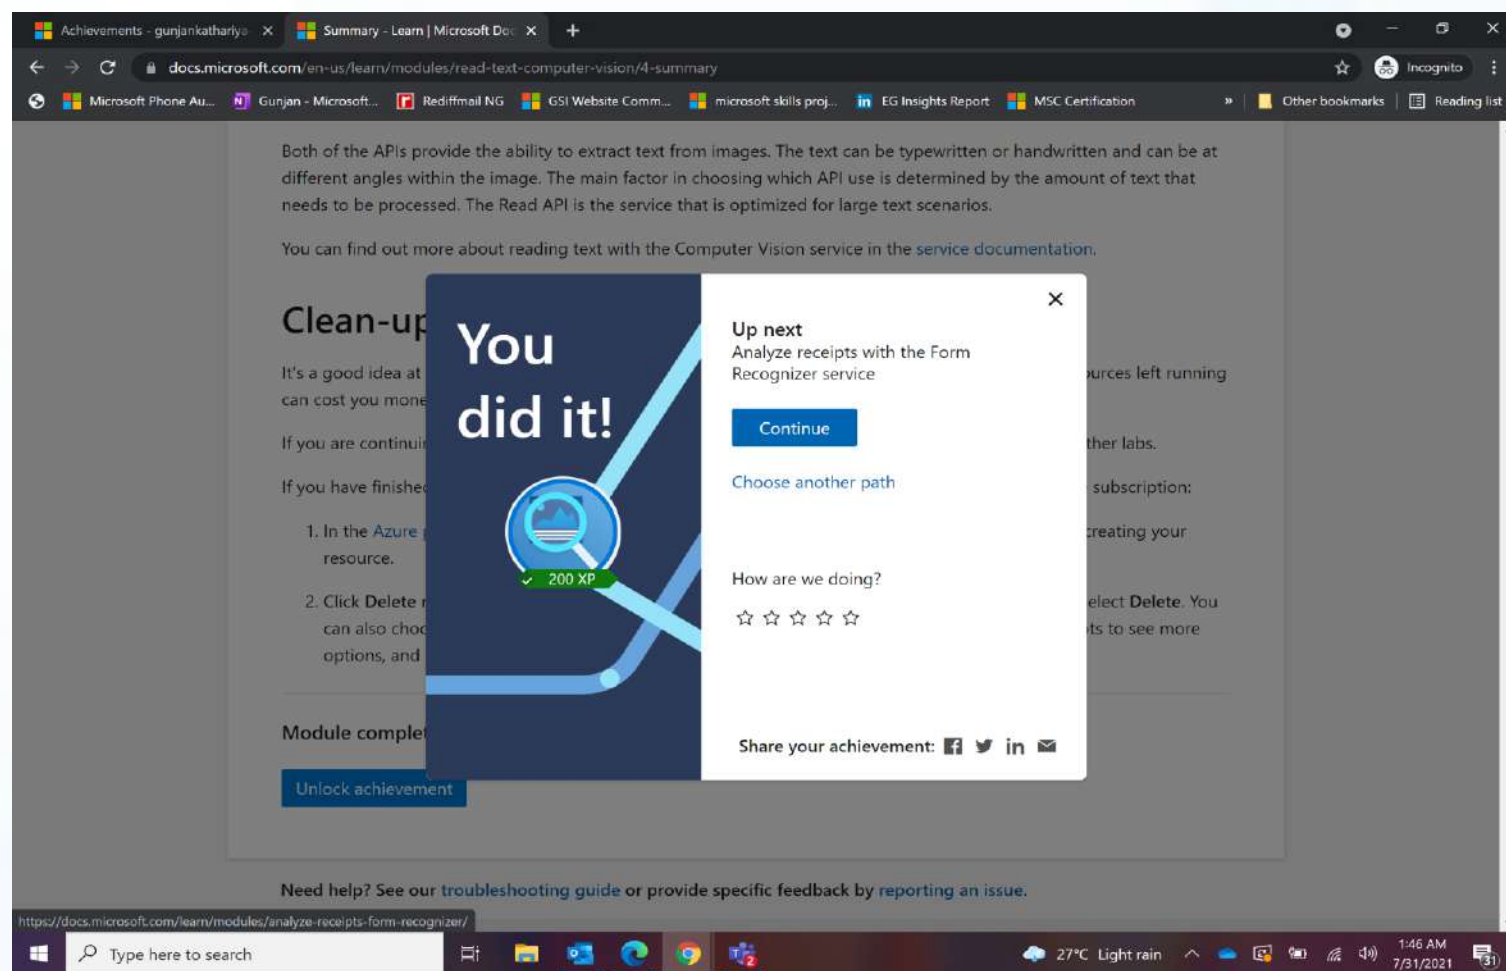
Achievements - gunjankatharlya ×
Summary - Learn | Microsoft Doc ×
+

docs.microsoft.com/en-us/learn/modules/read-text-computer-vision/4-summary

Incognito

Microsoft Phone Au... Gunjan - Microsoft... Rediffmail NG GSI Website Comm... microsoft skills proj... EG Insights Report MSC Certification » Other bookmarks Reading list

Both of the APIs provide the ability to extract text from images. The text can be typewritten or handwritten and can be at different angles within the image. The main factor in choosing which API use is determined by the amount of text that needs to be processed. The Read API is the service that is optimized for large text scenarios.

You can find out more about reading text with the Computer Vision service in the service documentation.

Clean-up

It's a good idea at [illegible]urces left running can cost you mone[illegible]

If you are continui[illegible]ther labs.

If you have finishe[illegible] subscription:

1. In the Azure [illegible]reating your resource.

2. Click Delete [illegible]elect Delete. You can also cho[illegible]ts to see more options, and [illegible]

Module complet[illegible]

Unlock achievement

You did it!

200 XP

Up next
Analyze receipts with the Form Recognizer service

Continue

Choose another path

How are we doing?

Share your achievement:

Need help? See our troubleshooting guide or provide specific feedback by reporting an issue.

https://docs.microsoft.com/learn/modules/analyze-receipts-form-recognizer/

Type here to search

27°C Light rain

1:46 AM
7/31/2021

31